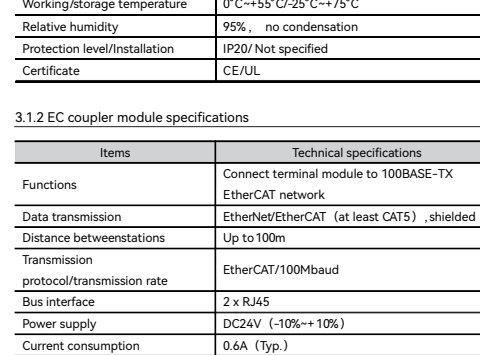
| Working/storage temperature | 0°C~+55°C/-25°C~+75°C |
|---|---|
| Relative humidity | 95%， no condensation |
| Protection level/Installation | IP20/ Not specified |
| Certificate | CE/UL |

3.1.2 EC coupler module specifications

| Items | Technical specifications |
|---|---|
| Functions | Connect terminal module to 100BASE-TX EtherCAT network |
| Data transmission | EtherNet/EtherCAT（at least CAT5），shielded |
| Distance betweenstations | Up to 100m |
| Transmission protocol/transmission rate | EtherCAT/100Mbaud |
| Bus interface | 2 x RJ45 |
| Power supply | DC24V（-10%~+10%） |
| Current consumption | 0.6A（Typ.） |